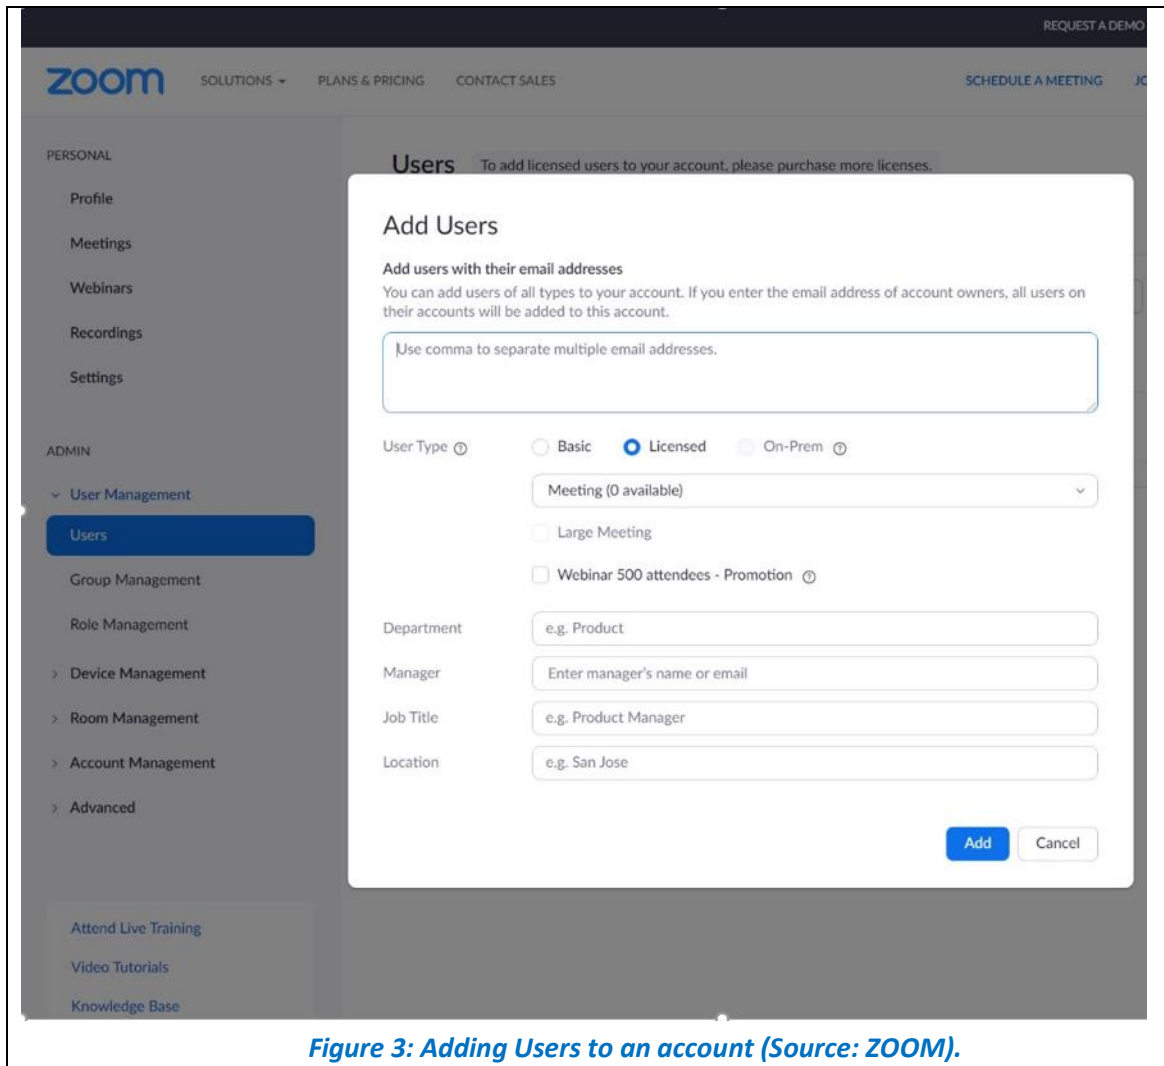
REQUEST A DEMO

zoom SOLUTIONS PLANS & PRICING CONTACT SALES SCHEDULE A MEETING JC

PERSONAL

Profile

Meetings

Webinars

Recordings

Settings

ADMIN

User Management

Users

Group Management

Role Management

Device Management

Room Management

Account Management

Advanced

Attend Live Training

Video Tutorials

Knowledge Base

Users To add licensed users to your account, please purchase more licenses.

Add Users

Add users with their email addresses

You can add users of all types to your account. If you enter the email address of account owners, all users on their accounts will be added to this account.

Use comma to separate multiple email addresses.

User Type Basic Licensed On-Prem

Meeting (0 available)

Large Meeting

Webinar 500 attendees - Promotion

Department e.g. Product

Manager Enter manager's name or email

Job Title e.g. Product Manager

Location e.g. San Jose

Add Cancel

Figure 3: Adding Users to an account (Source: ZOOM).